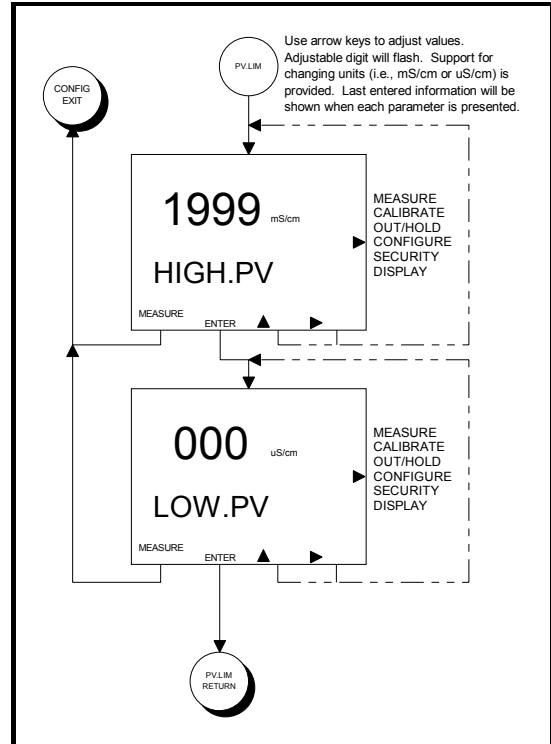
PV.LIM

Use arrow keys to adjust values. Adjustable digit will flash. Support for changing units (i.e., mS/cm or uS/cm) is provided. Last entered information will be shown when each parameter is presented.

CONFIG EXIT

1999 mS/cm

HIGH.PV

MEASURE
CALIBRATE
OUT/HOLD
CONFIGURE
SECURITY
DISPLAY

MEASURE ENTER ▲ ▶

000 uS/cm

LOW.PV

MEASURE
CALIBRATE
OUT/HOLD
CONFIGURE
SECURITY
DISPLAY

MEASURE ENTER ▲ ▶

PV.LIM RETURN